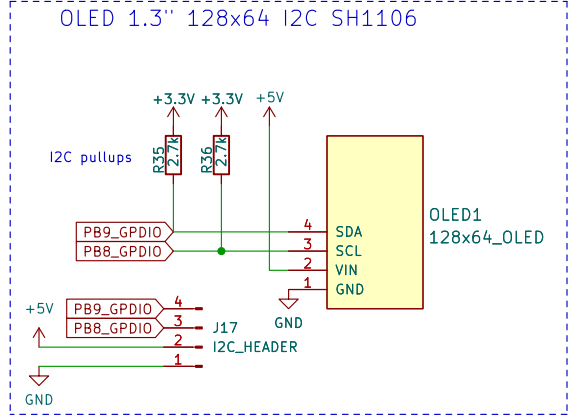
OLED 1.3'' 128x64 I2C SH1106

+3.3V +3.3V +5V

I2C pullups

R35 2.7k R36 2.7k

PB9_GPDIO
PB8_GPDIO

4 SDA
3 SCL
2 VIN
1 GND

OLED1
128x64_OLED

GND

+5V

PB9_GPDIO 4
PB8_GPDIO 3 J17
2 I2C_HEADER
1

GND